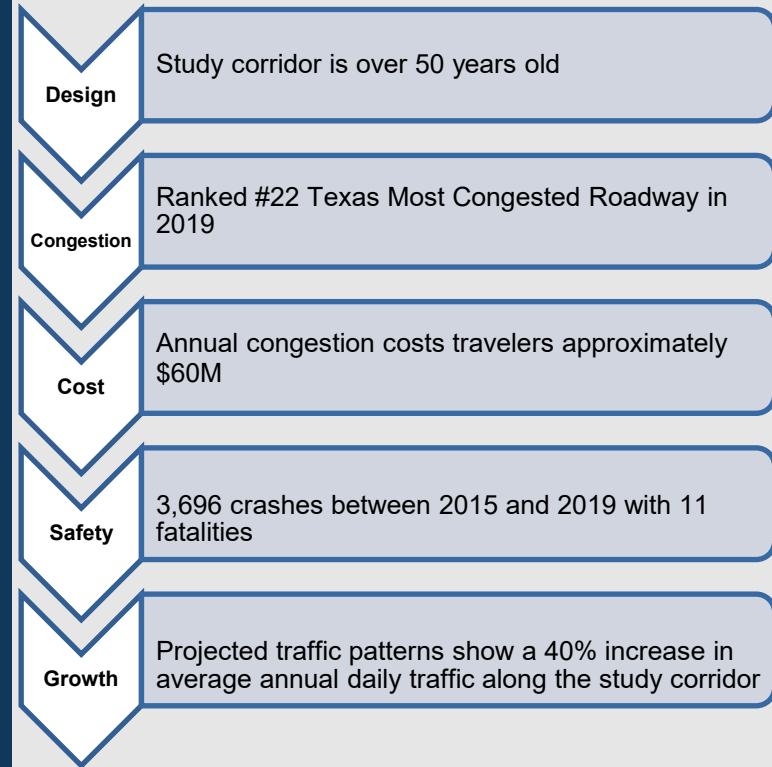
Design

Study corridor is over 50 years old

Congestion

Ranked #22 Texas Most Congested Roadway in 2019

Cost

Annual congestion costs travelers approximately $60M

Safety

3,696 crashes between 2015 and 2019 with 11 fatalities

Growth

Projected traffic patterns show a 40% increase in average annual daily traffic along the study corridor